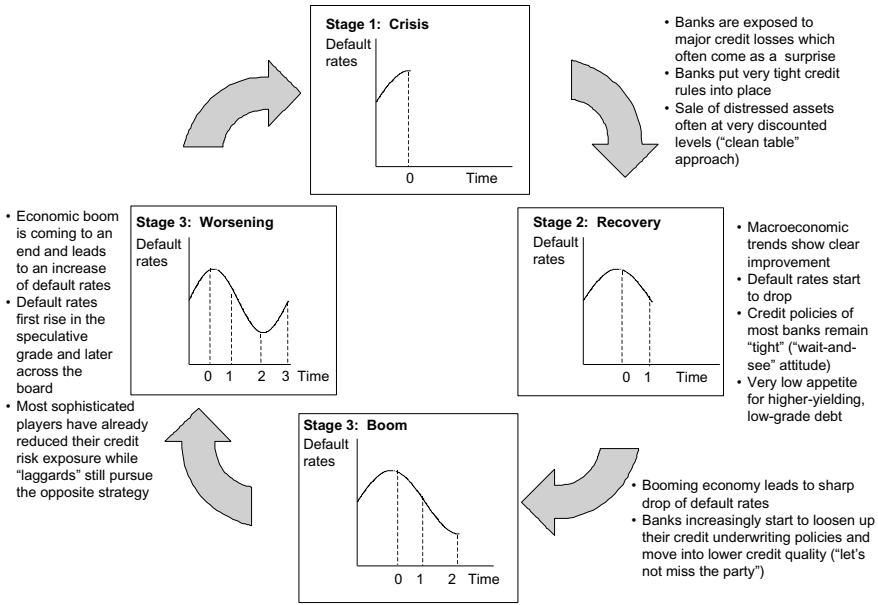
Stage 1: Crisis
Default rates
0
Time

• Banks are exposed to major credit losses which often come as a surprise
• Banks put very tight credit rules into place
• Sale of distressed assets often at very discounted levels ("clean table" approach)

Stage 2: Recovery
Default rates
0
1
Time

• Macroeconomic trends show clear improvement
• Default rates start to drop
• Credit policies of most banks remain "tight" ("wait-and-see" attitude)
• Very low appetite for higher-yielding, low-grade debt

• Booming economy leads to sharp drop of default rates
• Banks increasingly start to loosen up their credit underwriting policies and move into lower credit quality ("let's not miss the party")

Stage 3: Boom
Default rates
0
1
2
Time

Stage 3: Worsening
Default rates
0
1
2
3
Time

• Economic boom is coming to an end and leads to an increase of default rates
• Default rates first rise in the speculative grade and later across the board
• Most sophisticated players have already reduced their credit risk exposure while "laggards" still pursue the opposite strategy